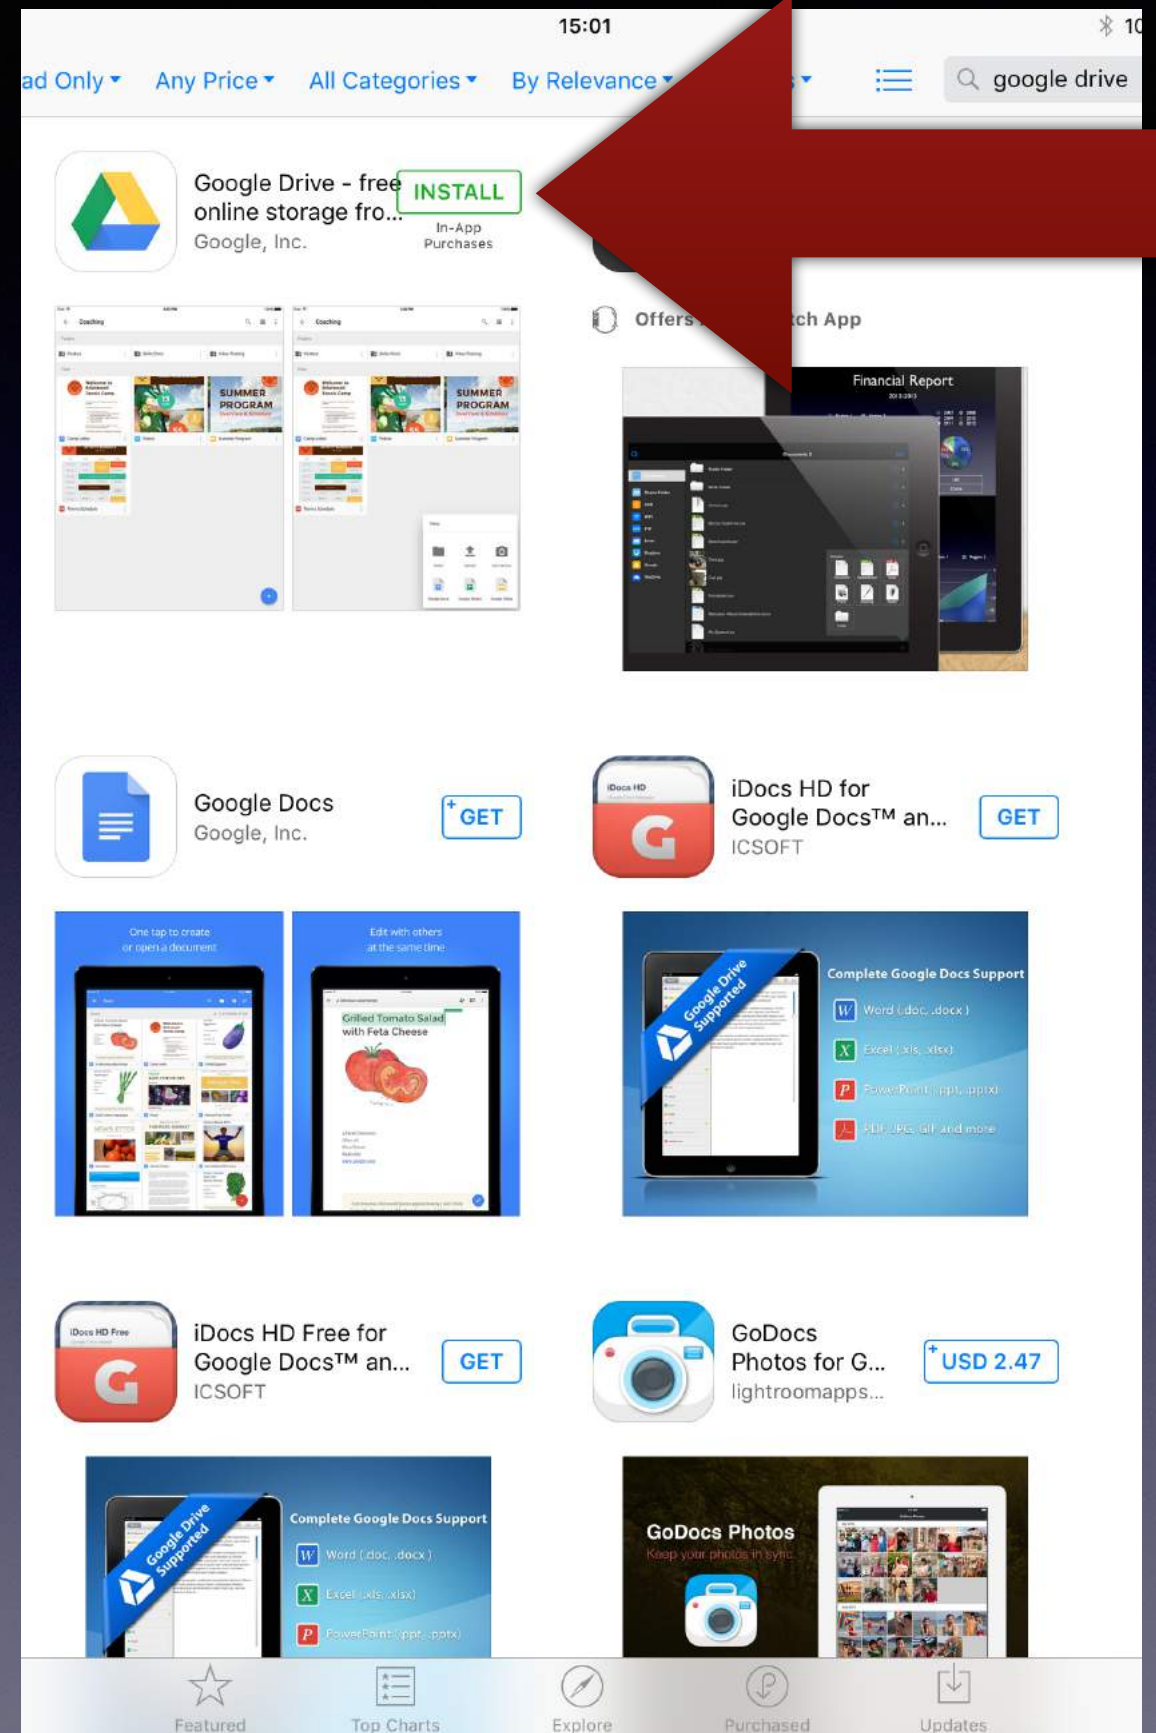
15:01

ad Only ▾ Any Price ▾ All Categories ▾ By Relevance ▾

google drive

Google Drive - free online storage fro...
Google, Inc.
INSTALL
In-App Purchases

SUMMER PROGRAM

SUMMER PROGRAM

Offers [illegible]ch App

Financial Report

Google Docs
Google, Inc.
GET

iDocs HD for Google Docs™ an...
ICSOFT
GET

One tap to create or open a document

Edit with others at the same time

Grilled Tomato Salad with Feta Cheese

Google Drive Supported

Complete Google Docs Support
Word (.doc, .docx)
Excel (.xls, .xlsx)
PowerPoint (.ppt, .pptx)
PDF, JPG, GIF and more

iDocs HD Free for Google Docs™ an...
ICSOFT
GET

GoDocs Photos for G...
lightroomapps...
USD 2.47

Google Drive Supported

Complete Google Docs Support
Word (.doc, .docx)
Excel (.xls, .xlsx)
PowerPoint (.ppt, .pptx)

GoDocs Photos
Keep your photos in sync

Featured
Top Charts
Explore
Purchased
Updates